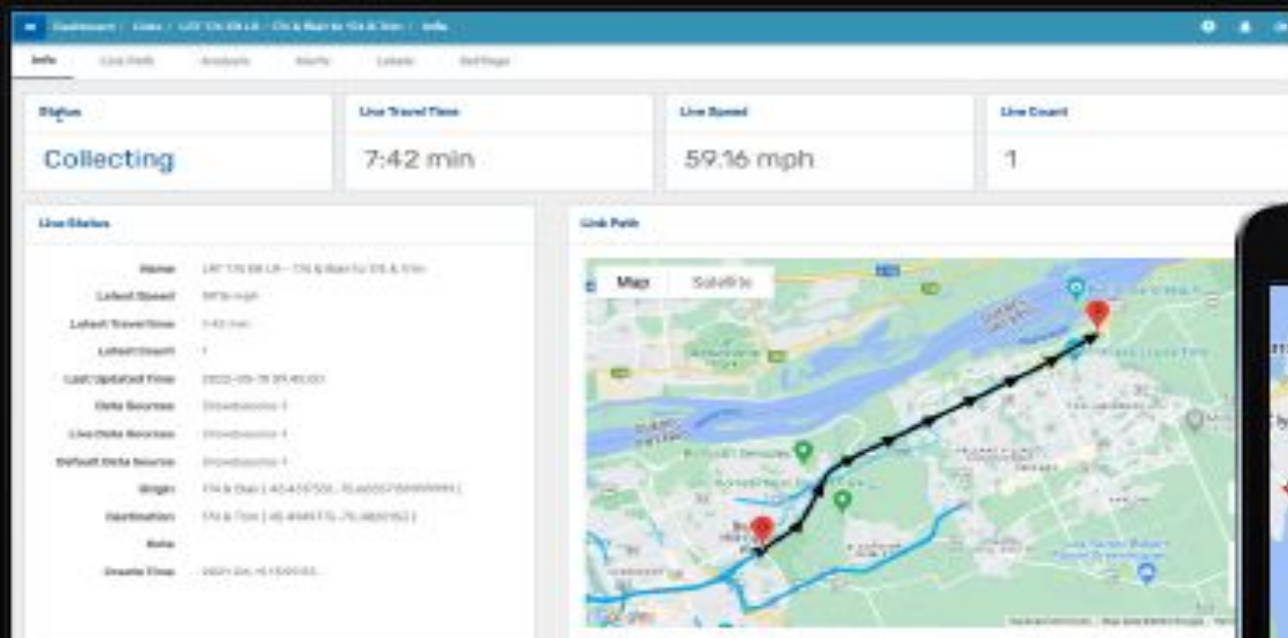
Dashboard / Links / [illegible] / Info

Info Link Path Analysis Alerts Labels Settings

Status
Collecting

Live Travel Time
7:42 min

Live Speed
59.16 mph

Live Count
1

Live Status

Name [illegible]
Latest Speed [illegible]
Latest Travel time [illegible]
Latest Count 1
Last Updated Time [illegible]
Data Sources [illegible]
Live Data Sources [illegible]
Default Data Source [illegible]
Origin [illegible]
Destination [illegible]
Note
Create Time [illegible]

Link Path

Map Satellite